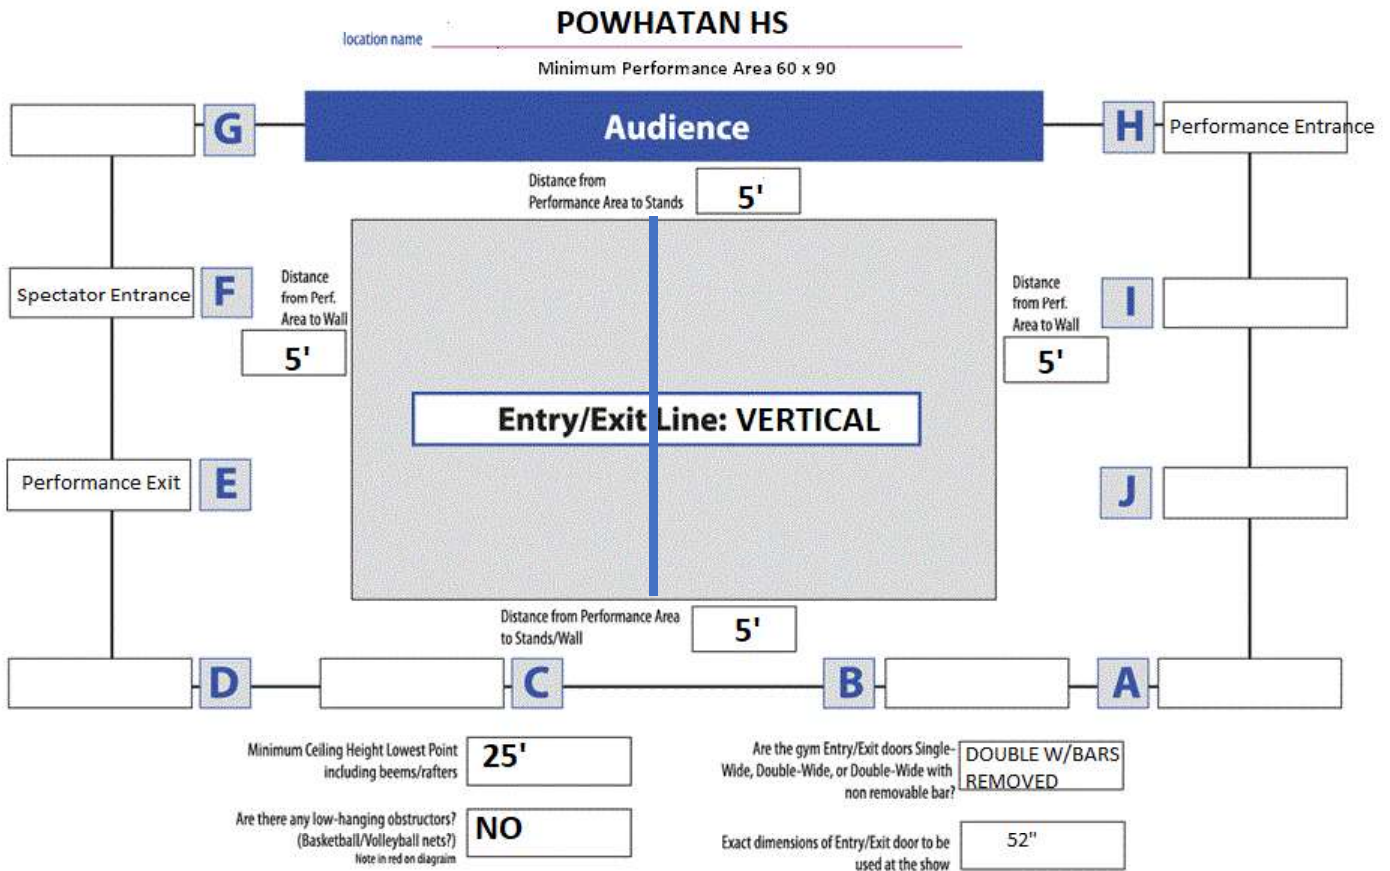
location name POWHATAN HS

Minimum Performance Area 60 x 90

G

Audience

H Performance Entrance

Distance from Performance Area to Stands 5'

Spectator Entrance F

Distance from Perf. Area to Wall 5'

Distance from Perf. Area to Wall 5'

I

Entry/Exit Line: VERTICAL

Performance Exit E

J

Distance from Performance Area to Stands/Wall 5'

D

C

B

A

Minimum Ceiling Height Lowest Point including beems/rafters 25'

Are there any low-hanging obstructors? (Basketball/Volleyball nets?) Note in red on diagram NO

Are the gym Entry/Exit doors Single-Wide, Double-Wide, or Double-Wide with non removable bar? DOUBLE W/BARS REMOVED

Exact dimensions of Entry/Exit door to be used at the show 52"